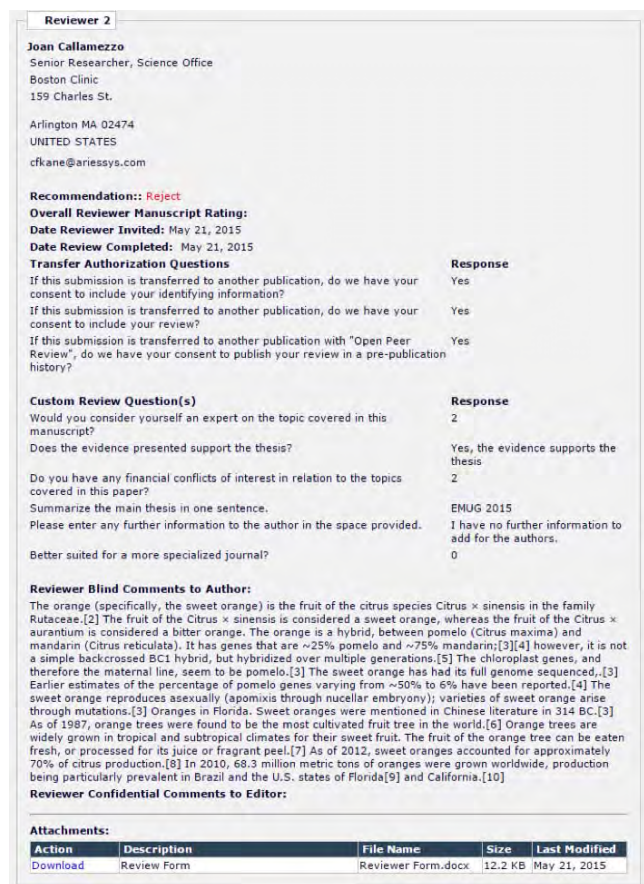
Reviewer 2

Joan Callamezzo
Senior Researcher, Science Office
Boston Clinic
159 Charles St.

Arlington MA 02474
UNITED STATES
cfkane@ariessys.com

Recommendation:: Reject
Overall Reviewer Manuscript Rating:
Date Reviewer Invited: May 21, 2015
Date Review Completed: May 21, 2015

| Transfer Authorization Questions | Response |
|---|---|
| If this submission is transferred to another publication, do we have your consent to include your identifying information? | Yes |
| If this submission is transferred to another publication, do we have your consent to include your review? | Yes |
| If this submission is transferred to another publication with "Open Peer Review", do we have your consent to publish your review in a pre-publication history? | Yes |

| Custom Review Question(s) | Response |
|---|---|
| Would you consider yourself an expert on the topic covered in this manuscript? | 2 |
| Does the evidence presented support the thesis? | Yes, the evidence supports the thesis |
| Do you have any financial conflicts of interest in relation to the topics covered in this paper? | 2 |
| Summarize the main thesis in one sentence. | EMUG 2015 |
| Please enter any further information to the author in the space provided. | I have no further information to add for the authors. |
| Better suited for a more specialized journal? | 0 |

Reviewer Blind Comments to Author:
The orange (specifically, the sweet orange) is the fruit of the citrus species Citrus × sinensis in the family Rutaceae.[2] The fruit of the Citrus × sinensis is considered a sweet orange, whereas the fruit of the Citrus × aurantium is considered a bitter orange. The orange is a hybrid, between pomelo (Citrus maxima) and mandarin (Citrus reticulata). It has genes that are ~25% pomelo and ~75% mandarin;[3][4] however, it is not a simple backcrossed BC1 hybrid, but hybridized over multiple generations.[5] The chloroplast genes, and therefore the maternal line, seem to be pomelo.[3] The sweet orange has had its full genome sequenced,.[3] Earlier estimates of the percentage of pomelo genes varying from ~50% to 6% have been reported.[4] The sweet orange reproduces asexually (apomixis through nucellar embryony); varieties of sweet orange arise through mutations.[3] Oranges in Florida. Sweet oranges were mentioned in Chinese literature in 314 BC.[3] As of 1987, orange trees were found to be the most cultivated fruit tree in the world.[6] Orange trees are widely grown in tropical and subtropical climates for their sweet fruit. The fruit of the orange tree can be eaten fresh, or processed for its juice or fragrant peel.[7] As of 2012, sweet oranges accounted for approximately 70% of citrus production.[8] In 2010, 68.3 million metric tons of oranges were grown worldwide, production being particularly prevalent in Brazil and the U.S. states of Florida[9] and California.[10]
Reviewer Confidential Comments to Editor:

Attachments:

| Action | Description | File Name | Size | Last Modified |
|---|---|---|---|---|
| Download | Review Form | Reviewer Form.docx | 12.2 KB | May 21, 2015 |